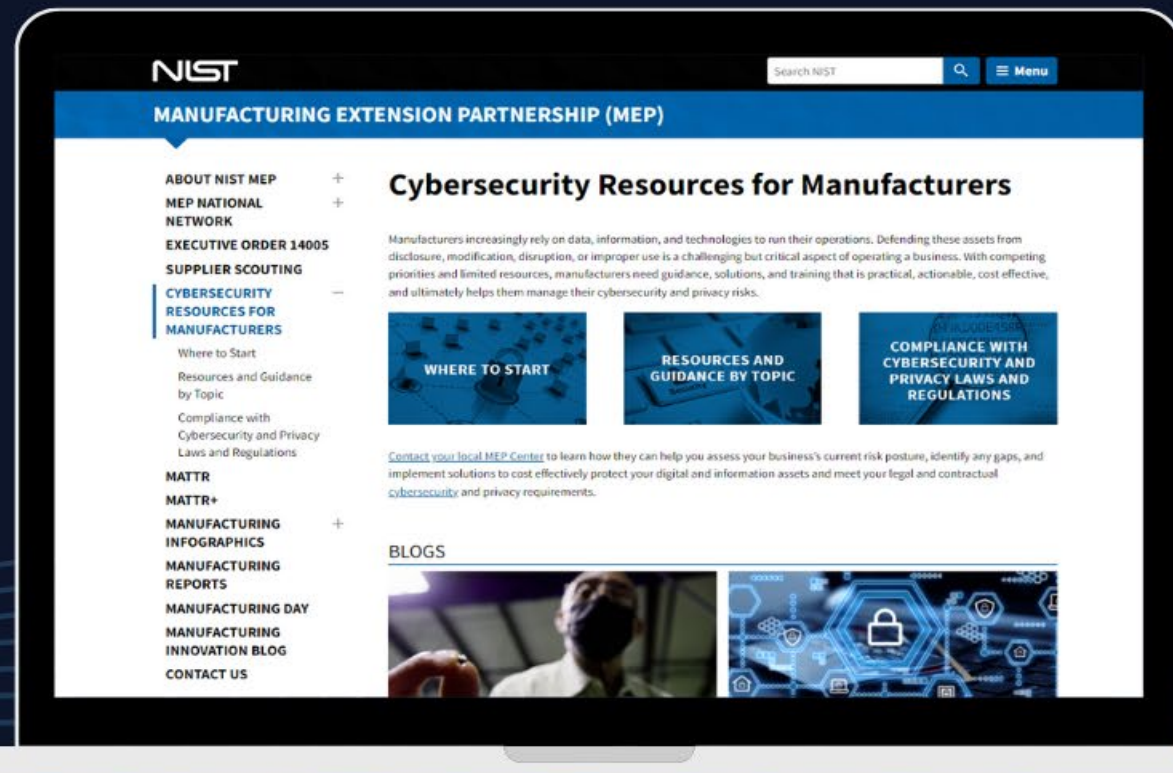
NIST

Search NIST

Menu

MANUFACTURING EXTENSION PARTNERSHIP (MEP)

ABOUT NIST MEP +
MEP NATIONAL NETWORK +
EXECUTIVE ORDER 14005
SUPPLIER SCOUTING
CYBERSECURITY RESOURCES FOR MANUFACTURERS —
Where to Start
Resources and Guidance by Topic
Compliance with Cybersecurity and Privacy Laws and Regulations
MATTR
MATTR+
MANUFACTURING INFOGRAPHICS +
MANUFACTURING REPORTS
MANUFACTURING DAY
MANUFACTURING INNOVATION BLOG
CONTACT US

Cybersecurity Resources for Manufacturers

Manufacturers increasingly rely on data, information, and technologies to run their operations. Defending these assets from disclosure, modification, disruption, or improper use is a challenging but critical aspect of operating a business. With competing priorities and limited resources, manufacturers need guidance, solutions, and training that is practical, actionable, cost effective, and ultimately helps them manage their cybersecurity and privacy risks.

WHERE TO START

RESOURCES AND GUIDANCE BY TOPIC

COMPLIANCE WITH CYBERSECURITY AND PRIVACY LAWS AND REGULATIONS

Contact your local MEP Center to learn how they can help you assess your business's current risk posture, identify any gaps, and implement solutions to cost effectively protect your digital and information assets and meet your legal and contractual cybersecurity and privacy requirements.

BLOGS